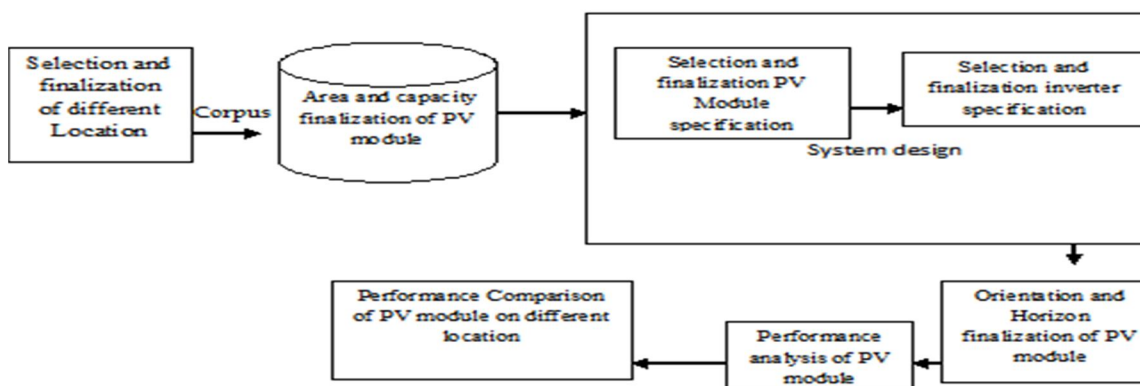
Selection and finalization of different Location

Corpus

Area and capacity finalization of PV module

Selection and finalization PV Module specification

Selection and finalization inverter specification

System design

Orientation and Horizon finalization of PV module

Performance analysis of PV module

Performance Comparison of PV module on different location